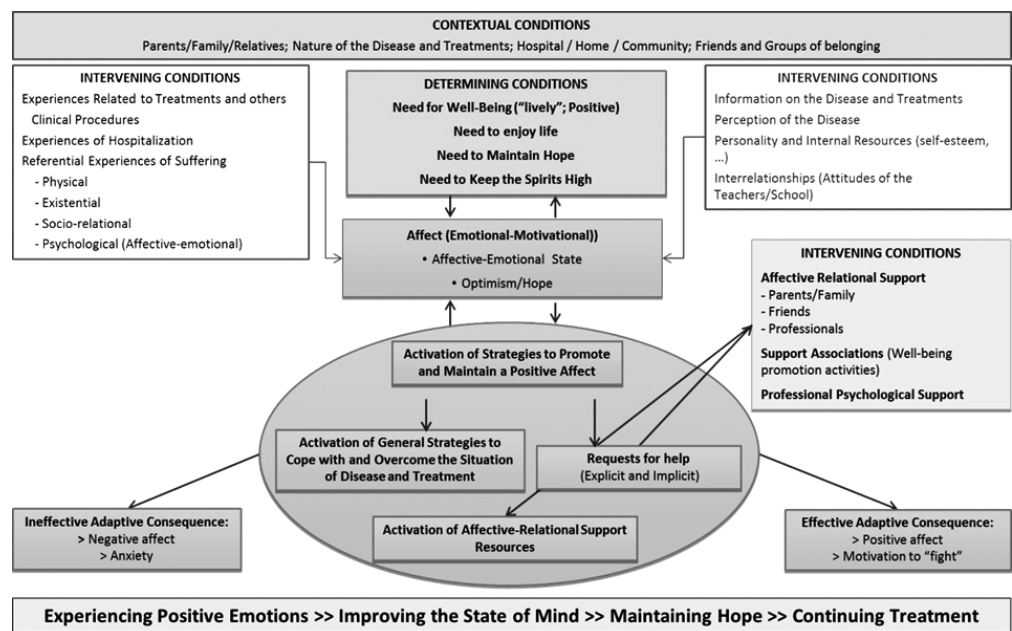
CONTEXTUAL CONDITIONS
Parents/Family/Relatives; Nature of the Disease and Treatments; Hospital / Home / Community; Friends and Groups of belonging

INTERVENING CONDITIONS
Experiences Related to Treatments and others Clinical Procedures
Experiences of Hospitalization
Referential Experiences of Suffering
- Physical
- Existential
- Socio-relational
- Psychological (Affective-emotional)

DETERMINING CONDITIONS
Need for Well-Being ("lively"; Positive)
Need to enjoy life
Need to Maintain Hope
Need to Keep the Spirits High

INTERVENING CONDITIONS
Information on the Disease and Treatments
Perception of the Disease
Personality and Internal Resources (self-esteem, ...)
Interrelationships (Attitudes of the Teachers/School)

Affect (Emotional-Motivational))
• Affective-Emotional State
• Optimism/Hope

INTERVENING CONDITIONS
Affective Relational Support
- Parents/Family
- Friends
- Professionals
Support Associations (Well-being promotion activities)
Professional Psychological Support

Activation of Strategies to Promote and Maintain a Positive Affect

Activation of General Strategies to Cope with and Overcome the Situation of Disease and Treatment

Requests for help (Explicit and Implicit)

Activation of Affective-Relational Support Resources

Ineffective Adaptive Consequence:
> Negative affect
> Anxiety

Effective Adaptive Consequence:
> Positive affect
> Motivation to "fight"

Experiencing Positive Emotions >> Improving the State of Mind >> Maintaining Hope >> Continuing Treatment